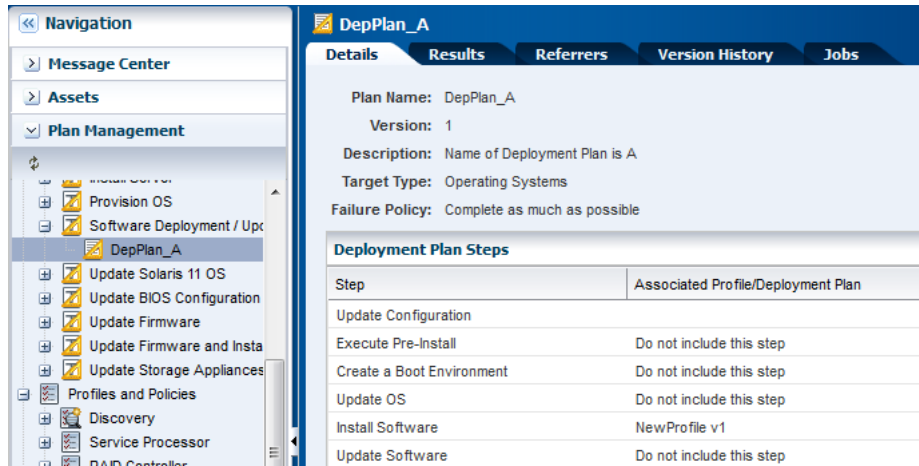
« Navigation

Message Center

Assets

Plan Management

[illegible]

Provision OS

Software Deployment / Upc

DepPlan_A

Update Solaris 11 OS

Update BIOS Configuration

Update Firmware

Update Firmware and Insta

Update Storage Appliances

Profiles and Policies

Discovery

Service Processor

RAID Controller

DepPlan_A

Details | Results | Referrers | Version History | Jobs

Plan Name: DepPlan_A

Version: 1

Description: Name of Deployment Plan is A

Target Type: Operating Systems

Failure Policy: Complete as much as possible

Deployment Plan Steps

| Step | Associated Profile/Deployment Plan |
|---|---|
| Update Configuration | |
| Execute Pre-Install | Do not include this step |
| Create a Boot Environment | Do not include this step |
| Update OS | Do not include this step |
| Install Software | NewProfile v1 |
| Update Software | Do not include this step |